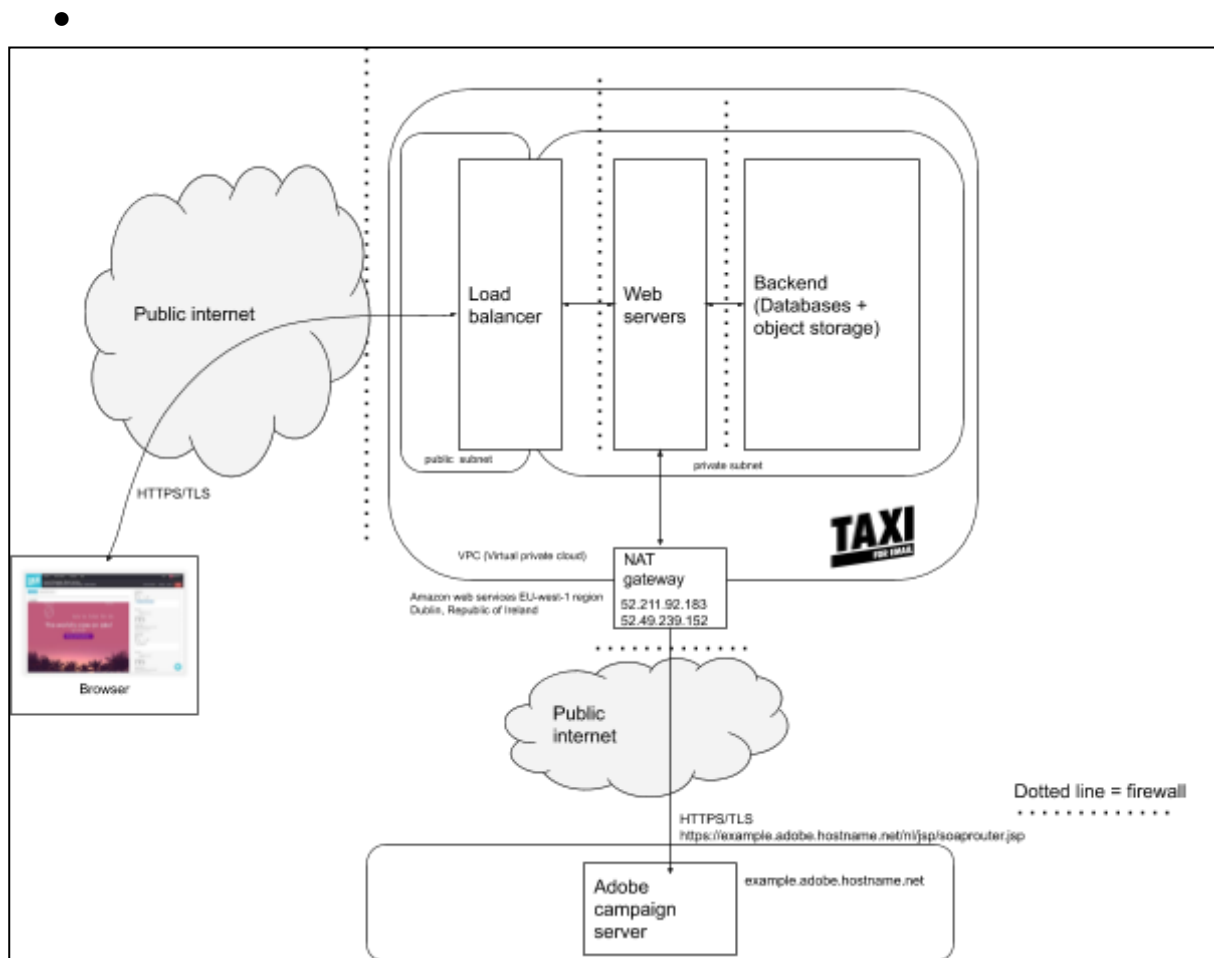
Public internet

Load balancer

Web servers

Backend (Databases + object storage)

public subnet

private subnet

HTTPS/TLS

TAXI
FOR EMAIL

VPC (Virtual private cloud)

NAT gateway
52.211.92.183
52.49.239.152

Amazon web services EU-west-1 region
Dublin, Republic of Ireland

Browser

Public internet

Dotted line = firewall

HTTPS/TLS
https://example.adobe.hostname.net/nl/jsp/soaprouter.jsp

Adobe campaign server

example.adobe.hostname.net